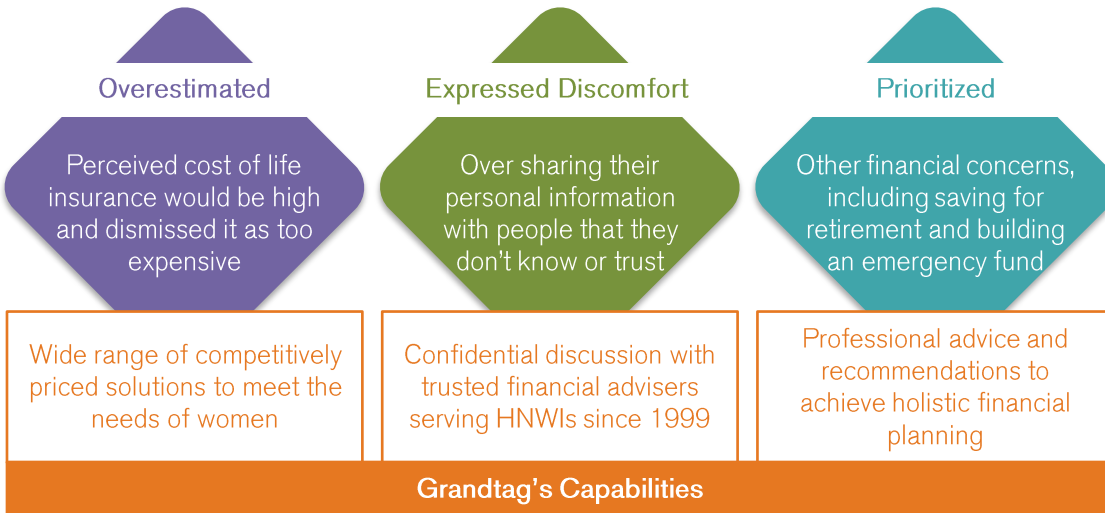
Overestimated

Perceived cost of life insurance would be high and dismissed it as too expensive

Wide range of competitively priced solutions to meet the needs of women

Expressed Discomfort

Over sharing their personal information with people that they don't know or trust

Confidential discussion with trusted financial advisers serving HNWIs since 1999

Prioritized

Other financial concerns, including saving for retirement and building an emergency fund

Professional advice and recommendations to achieve holistic financial planning

Grandtag's Capabilities